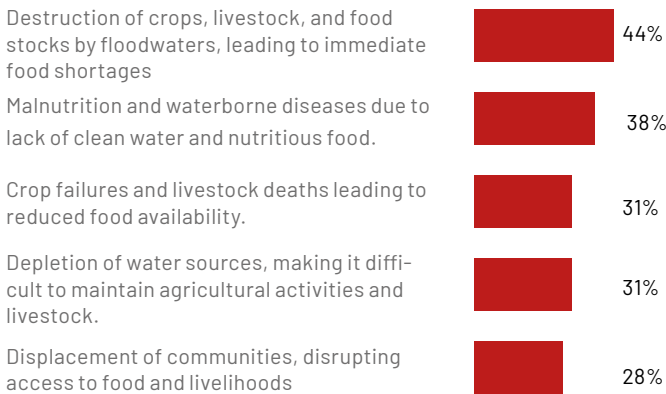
Destruction of crops, livestock, and food stocks by floodwaters, leading to immediate food shortages
44%

Malnutrition and waterborne diseases due to lack of clean water and nutritious food.
38%

Crop failures and livestock deaths leading to reduced food availability.
31%

Depletion of water sources, making it difficult to maintain agricultural activities and livestock.
31%

Displacement of communities, disrupting access to food and livelihoods
28%